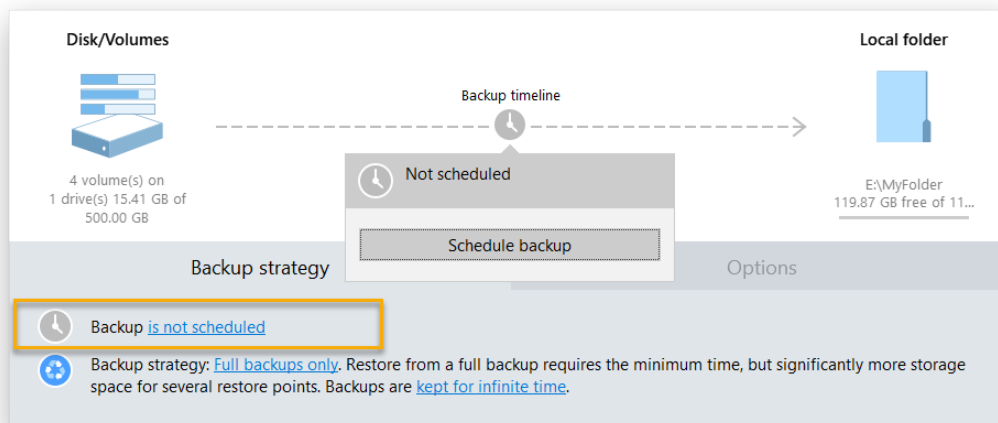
Disk/Volumes

4 volume(s) on 1 drive(s) 15.41 GB of 500.00 GB

Backup timeline

Not scheduled

Schedule backup

Local folder

E:\MyFolder
119.87 GB free of 11...

Backup strategy

Options

Backup is not scheduled

Backup strategy: Full backups only. Restore from a full backup requires the minimum time, but significantly more storage space for several restore points. Backups are kept for infinite time.